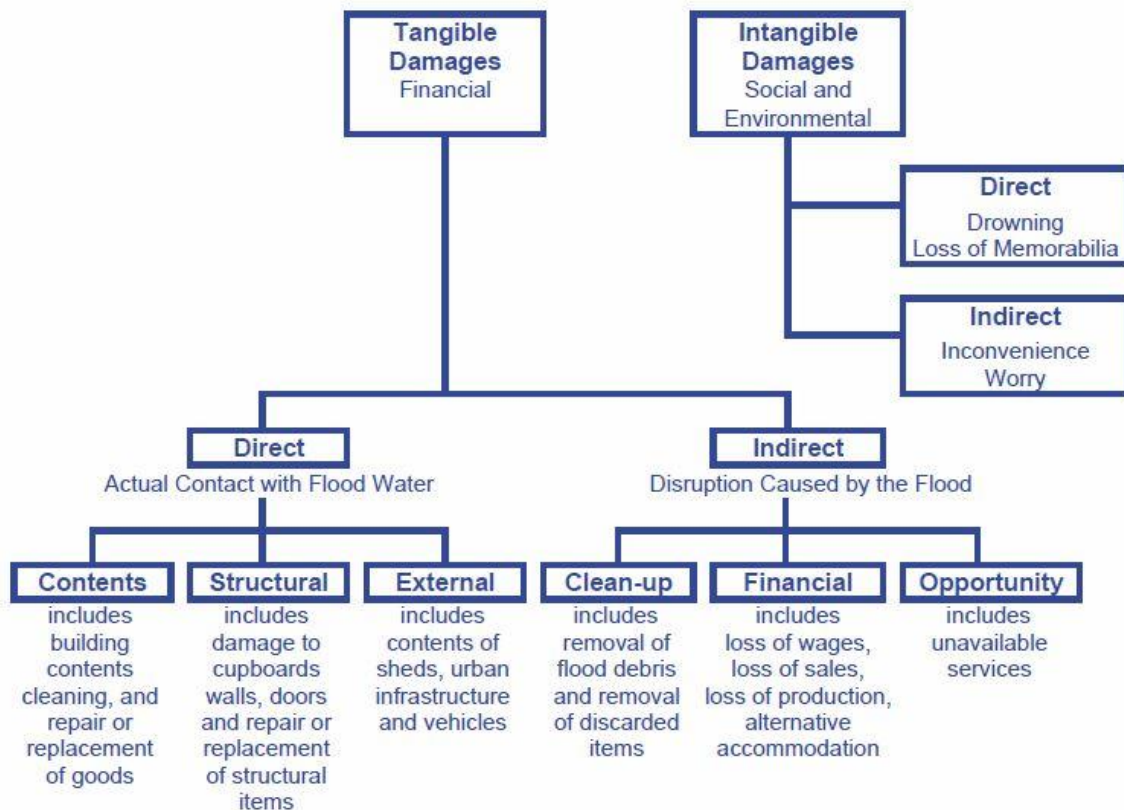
Tangible Damages
Financial

Intangible Damages
Social and Environmental

Direct
Drowning
Loss of Memorabilia

Indirect
Inconvenience
Worry

Direct
Actual Contact with Flood Water

Indirect
Disruption Caused by the Flood

Contents
includes building contents cleaning, and repair or replacement of goods

Structural
includes damage to cupboards walls, doors and repair or replacement of structural items

External
includes contents of sheds, urban infrastructure and vehicles

Clean-up
includes removal of flood debris and removal of discarded items

Financial
includes loss of wages, loss of sales, loss of production, alternative accommodation

Opportunity
includes unavailable services